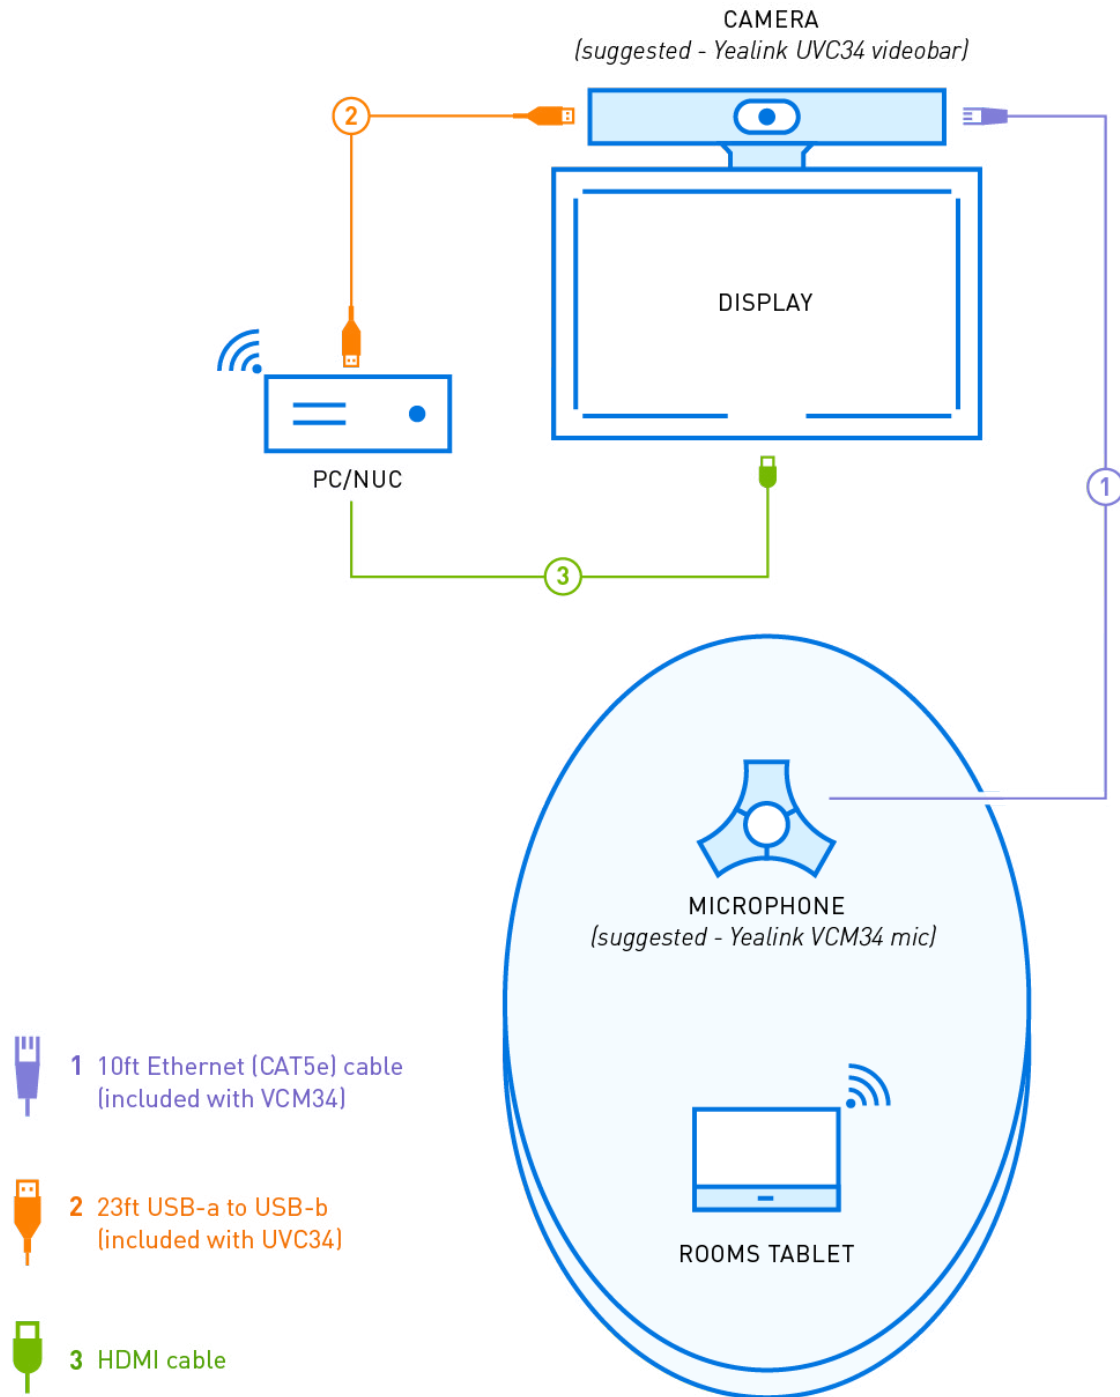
CAMERA
(suggested - Yealink UVC34 videobar)

2

DISPLAY

PC/NUC

1

3

MICROPHONE
(suggested - Yealink VCM34 mic)

ROOMS TABLET

1 10ft Ethernet (CAT5e) cable (included with VCM34)

2 23ft USB-a to USB-b (included with UVC34)

3 HDMI cable